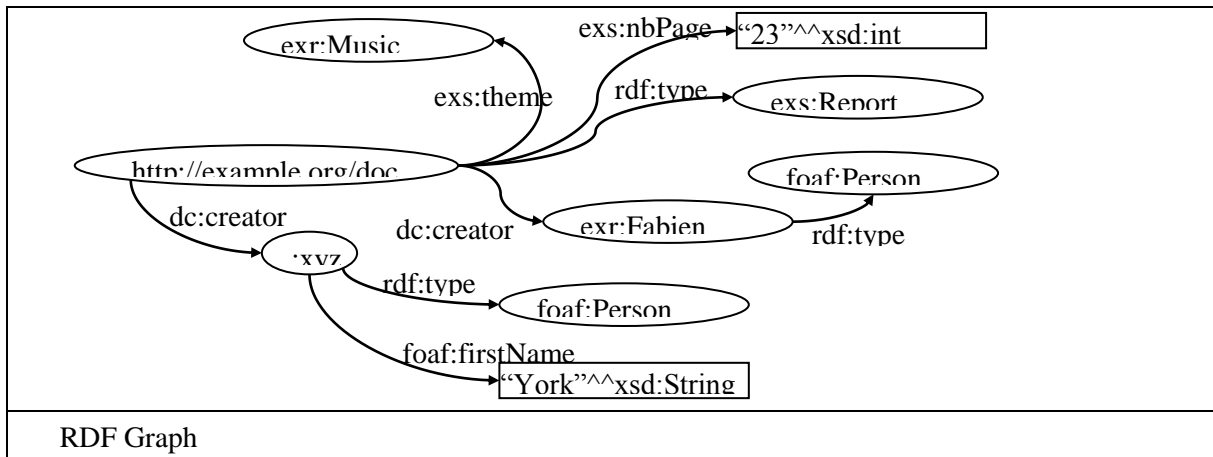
exr:Music

exs:nbPage

"23"^^xsd:int

exs:theme

rdf:type

exs:Report

http://example.org/doc

foaf:Person

dc:creator

dc:creator

exr:Fabien

rdf:type

:xyz

rdf:type

foaf:Person

foaf:firstName

"York"^^xsd:String

RDF Graph